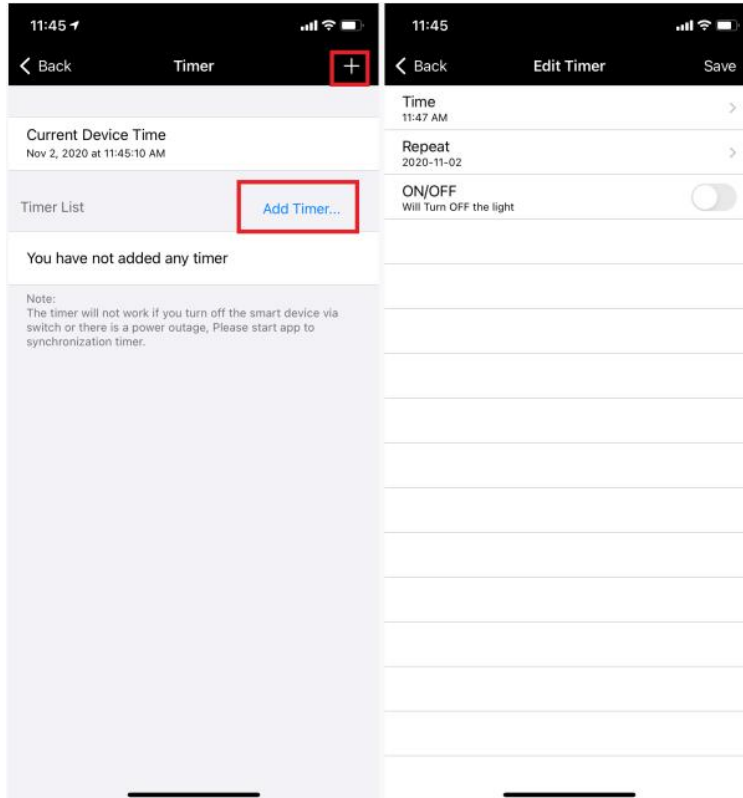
11:45

Back

Timer

+

Current Device Time

Nov 2, 2020 at 11:45:10 AM

Timer List

Add Timer...

You have not added any timer

Note:
The timer will not work if you turn off the smart device via switch or there is a power outage, Please start app to synchronization timer.

11:45

Back

Edit Timer

Save

Time
11:47 AM

Repeat
2020-11-02

ON/OFF
Will Turn OFF the light